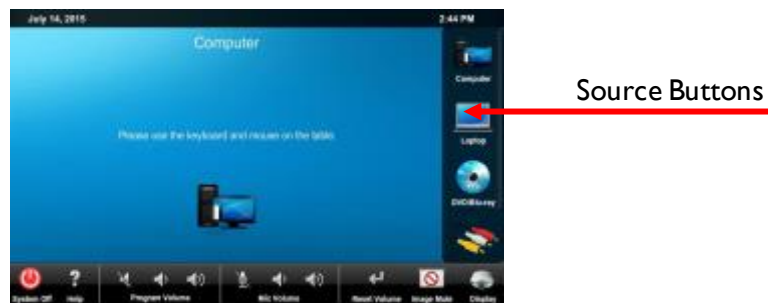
July 14, 2015

2:44 PM

Computer

Please use the keyboard and mouse on the table.

Computer

Laptop

DVD/Blu-ray

System Off

Help

Program Volume

Mic Volume

Reset Volume

Image Mute

Display

Source Buttons